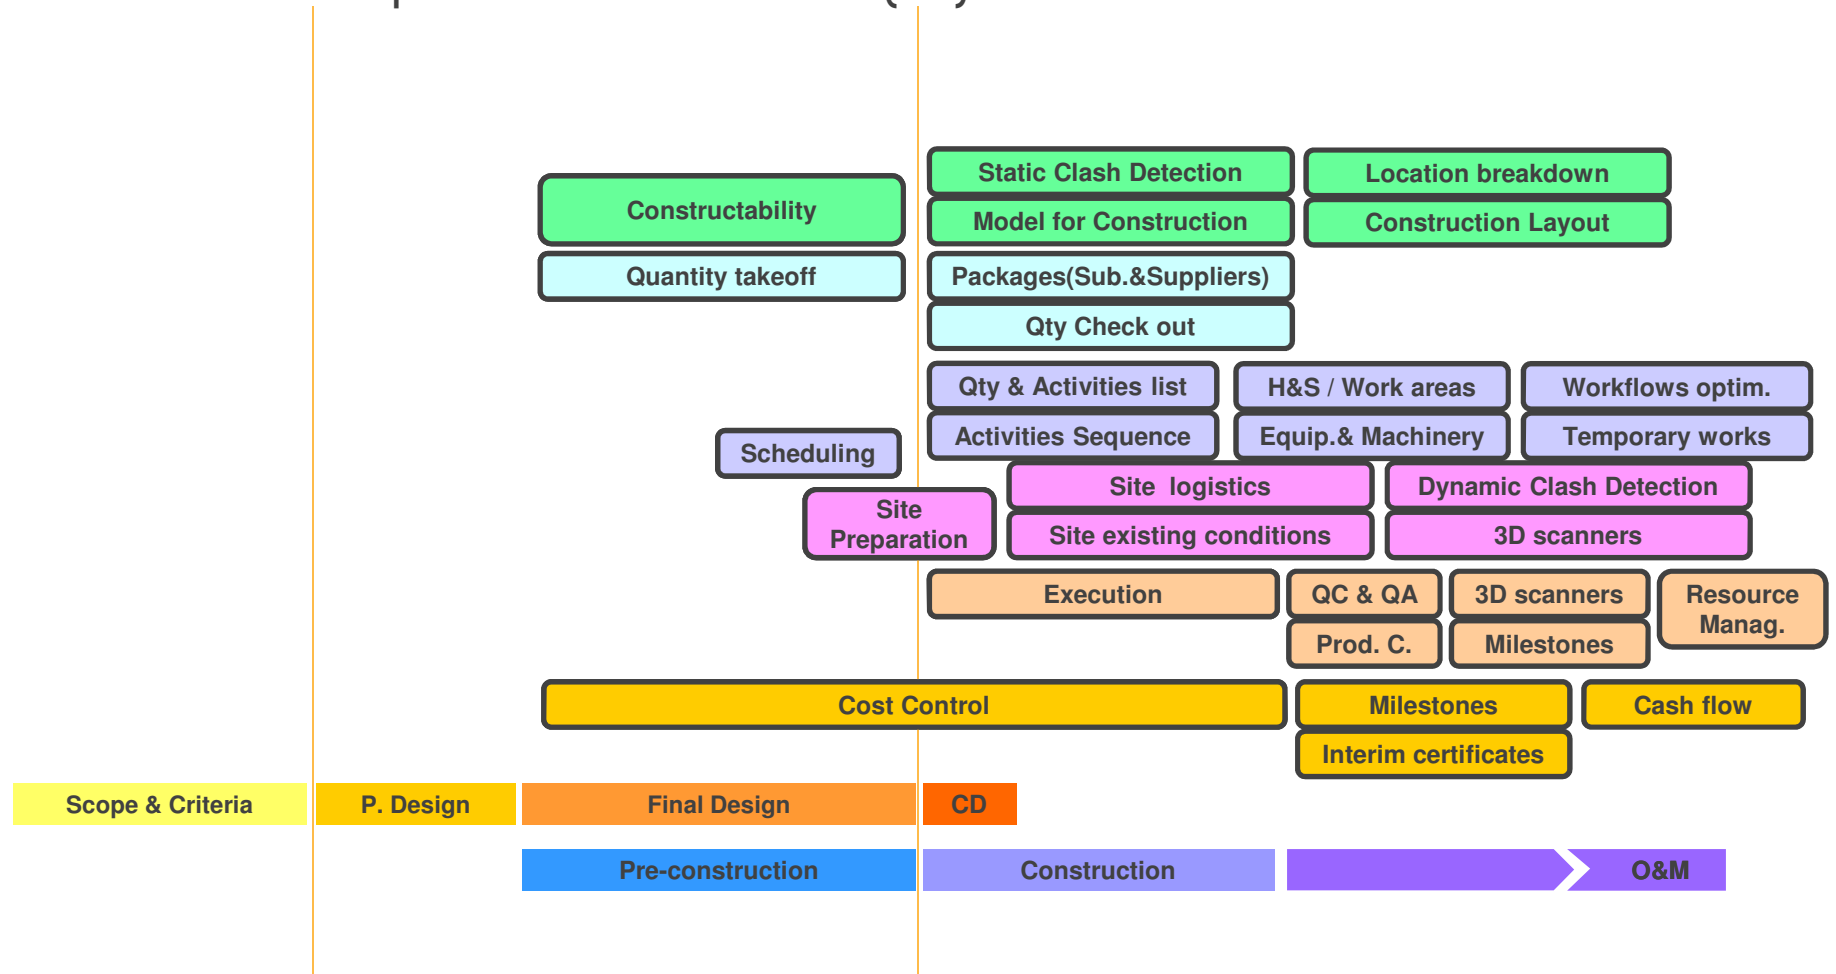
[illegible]

Static Clash Detection

Location breakdown

Constructability

Model for Construction

Construction Layout

Quantity takeoff

Packages(Sub.&Suppliers)

Qty Check out

Qty & Activities list

H&S / Work areas

Workflows optim.

Activities Sequence

Equip.& Machinery

Temporary works

Scheduling

Site logistics

Dynamic Clash Detection

Site Preparation

Site existing conditions

3D scanners

Execution

QC & QA

3D scanners

Resource Manag.

Prod. C.

Milestones

Cost Control

Milestones

Cash flow

Interim certificates

Scope & Criteria

P. Design

Final Design

CD

Pre-construction

Construction

O&M